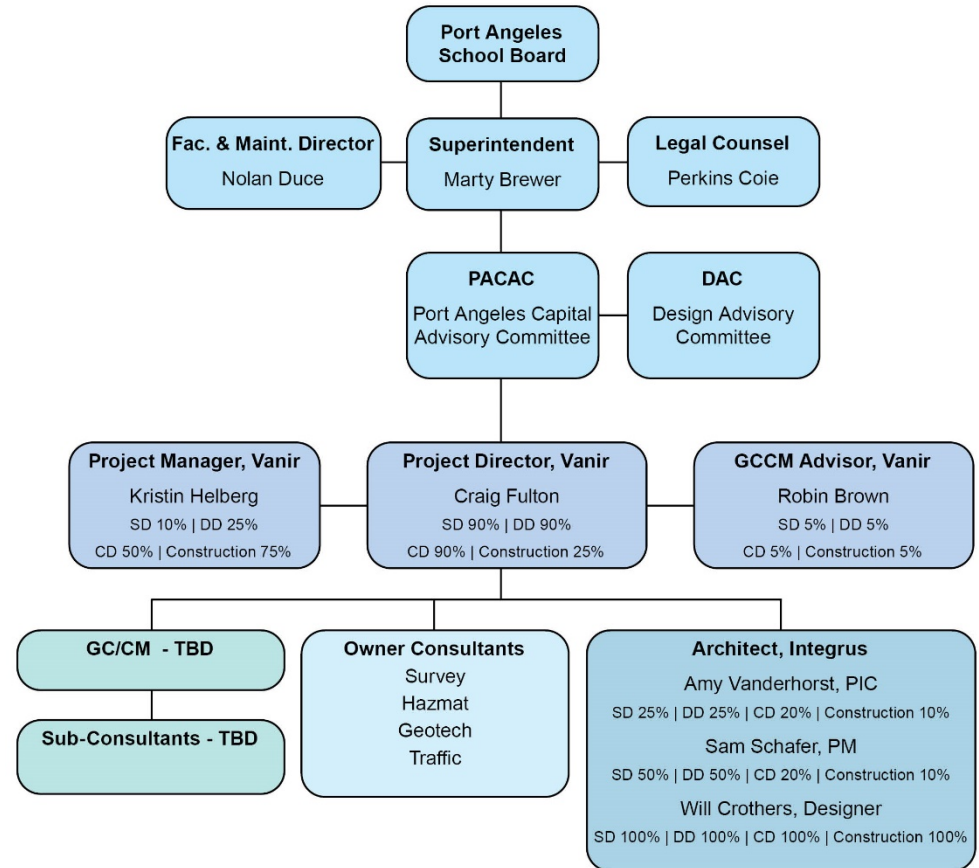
Port Angeles School Board

Fac. & Maint. Director
Nolan Duce

Superintendent
Marty Brewer

Legal Counsel
Perkins Coie

PACAC
Port Angeles Capital Advisory Committee

DAC
Design Advisory Committee

Project Manager, Vanir
Kristin Helberg
SD 10% | DD 25%
CD 50% | Construction 75%

Project Director, Vanir
Craig Fulton
SD 90% | DD 90%
CD 90% | Construction 25%

GCCM Advisor, Vanir
Robin Brown
SD 5% | DD 5%
CD 5% | Construction 5%

GC/CM - TBD

Sub-Consultants - TBD

Owner Consultants
Survey
Hazmat
Geotech
Traffic

Architect, Integrus
Amy Vanderhorst, PIC
SD 25% | DD 25% | CD 20% | Construction 10%
Sam Schafer, PM
SD 50% | DD 50% | CD 20% | Construction 10%
Will Crothers, Designer
SD 100% | DD 100% | CD 100% | Construction 100%